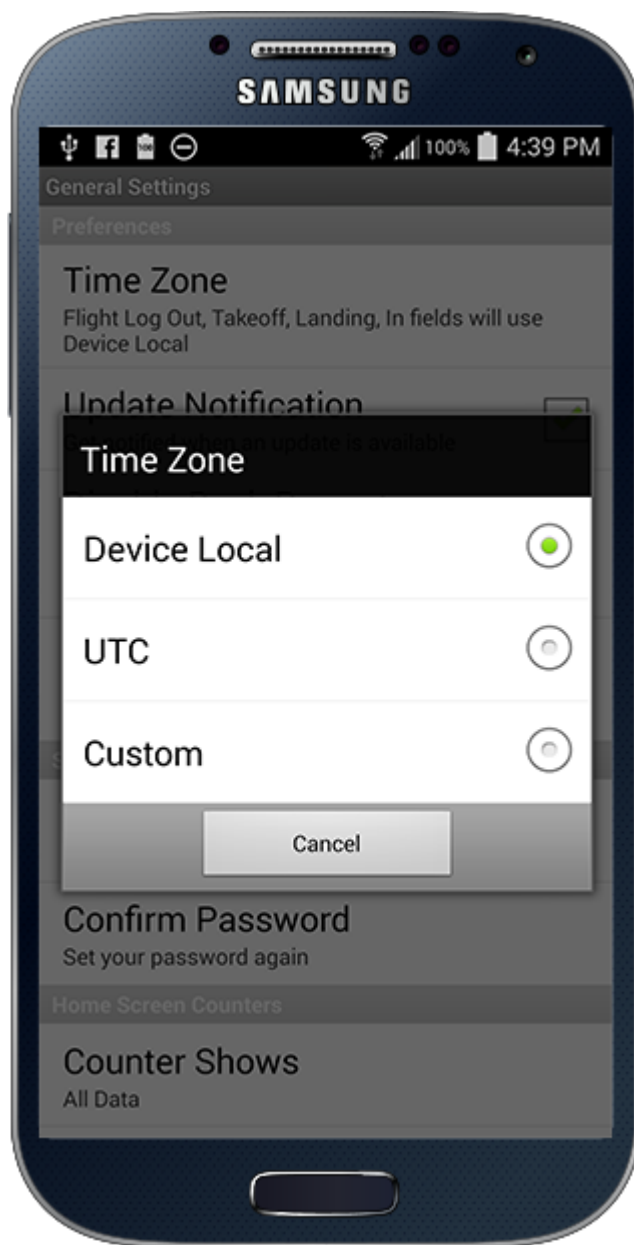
SAMSUNG

100% 4:39 PM

General Settings

Preferences

Time Zone
Flight Log Out, Takeoff, Landing, In fields will use Device Local

Update Notification
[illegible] notified when an update is available

Time Zone

Device Local

UTC

Custom

Cancel

Confirm Password
Set your password again

Home Screen Counters

Counter Shows
All Data